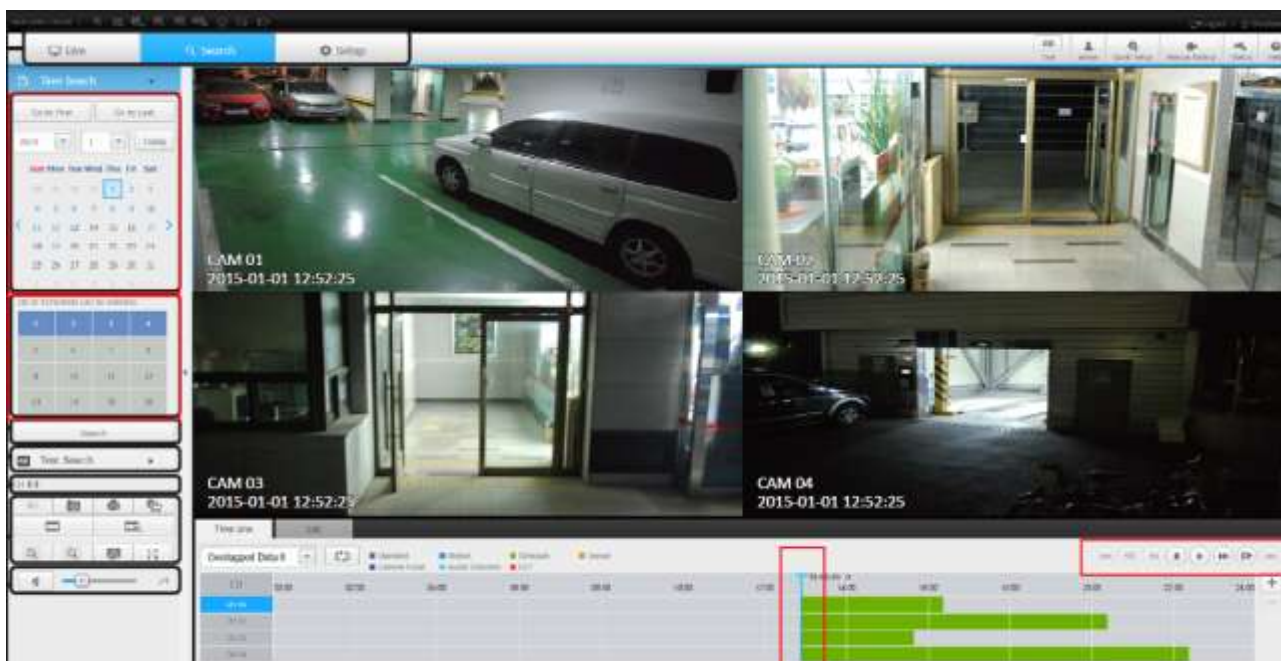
Live
Search
Setup
Time Search
Go to First
Go to Last
Today
Sun Mon Tue Wed Thu Fri Sat
Search
Text Search
CAM 01
2015-01-01 12:52:25
CAM 02
2015-01-01 12:52:25
CAM 03
2015-01-01 12:52:25
CAM 04
2015-01-01 12:52:25
Time Line
Overlapped Default
Continuous
Motion
Schedule
Sensor